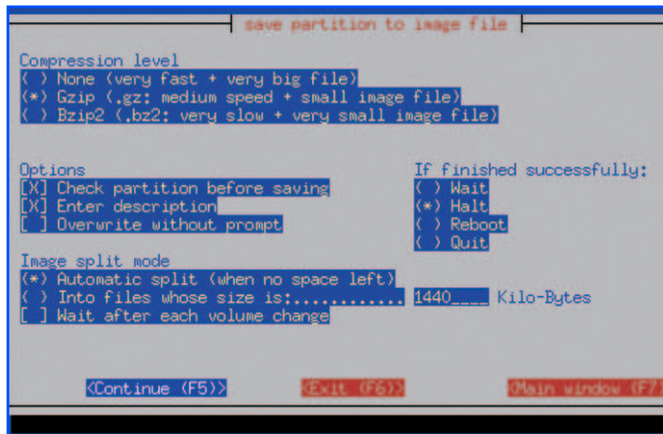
save partition to image file

Compression level
( ) None (very fast + very big file)
(*) Gzip (.gz: medium speed + small image file)
( ) Bzip2 (.bz2: very slow + very small image file)

Options
[X] Check partition before saving
[X] Enter description
[ ] Overwrite without prompt

If finished successfully:
( ) Wait
(*) Halt
( ) Reboot
( ) Quit

Image split mode
(*) Automatic split (when no space left)
( ) Into files whose size is:............ 1440____ Kilo-Bytes
[ ] Wait after each volume change

<Continue (F5)> <Exit (F6)> <Main window (F7